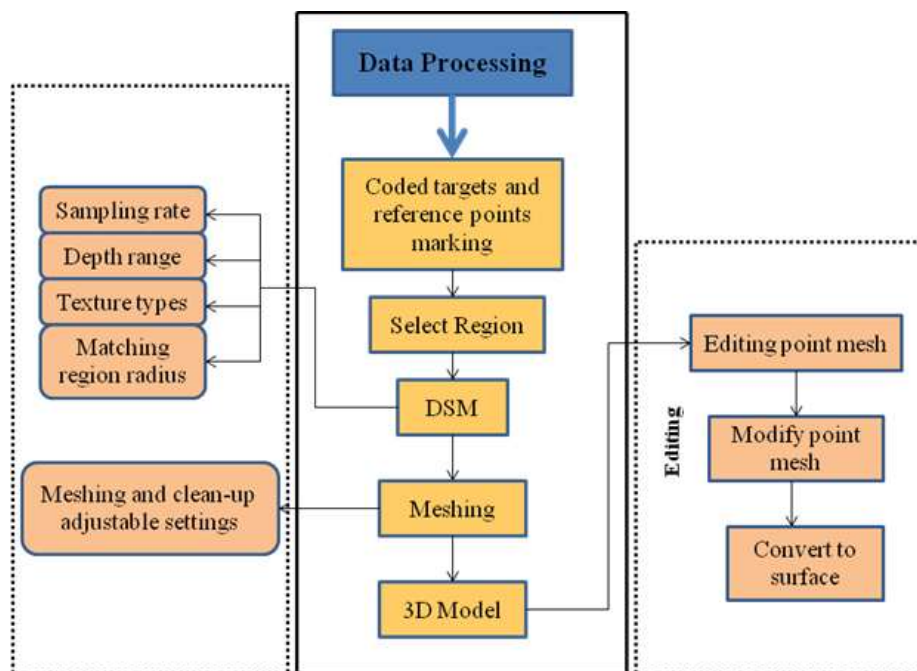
Data Processing

Coded targets and reference points marking

Select Region

DSM

Meshing

3D Model

Sampling rate

Depth range

Texture types

Matching region radius

Meshing and clean-up adjustable settings

Editing

Editing point mesh

Modify point mesh

Convert to surface